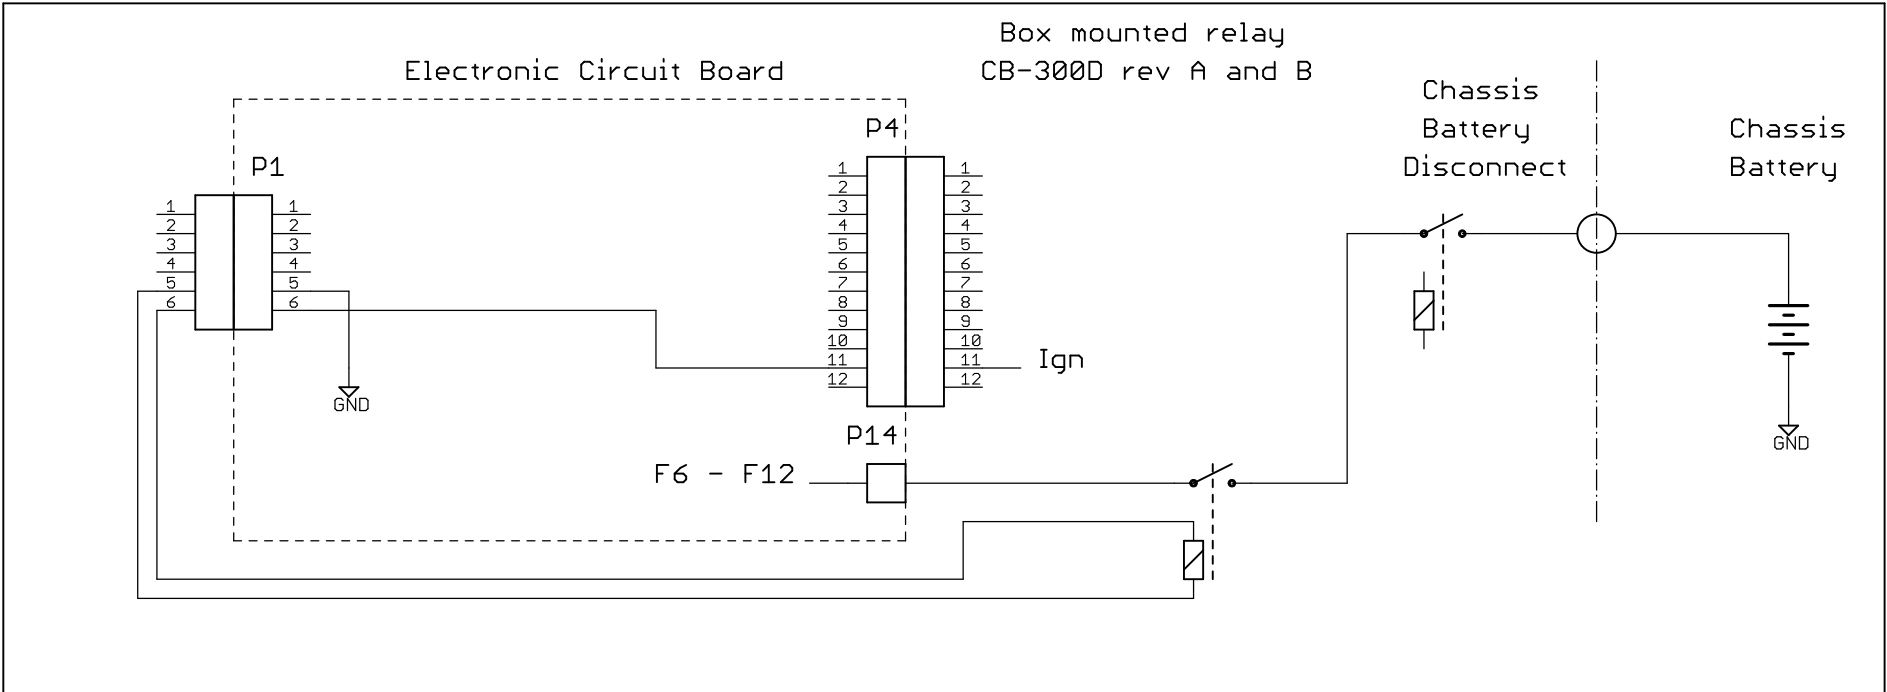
Box mounted relay
CB-300D rev A and B

Electronic Circuit Board

Chassis
Battery
Disconnect

Chassis
Battery

P1
1 1
2 2
3 3
4 4
5 5
6 6

GND

P4
1 1
2 2
3 3
4 4
5 5
6 6
7 7
8 8
9 9
10 10
11 11
12 12

Ign

P14

F6 - F12

GND